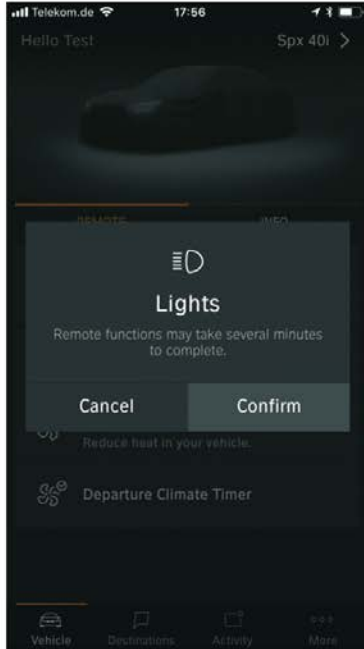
Telekom.de 17:56

Hello Test

Spx 40i >

REMOTE

INFO

Lights

Remote functions may take several minutes to complete.

Cancel

Confirm

Reduce heat in your vehicle.

Departure Climate Timer

Vehicle

Destinations

Activity

More